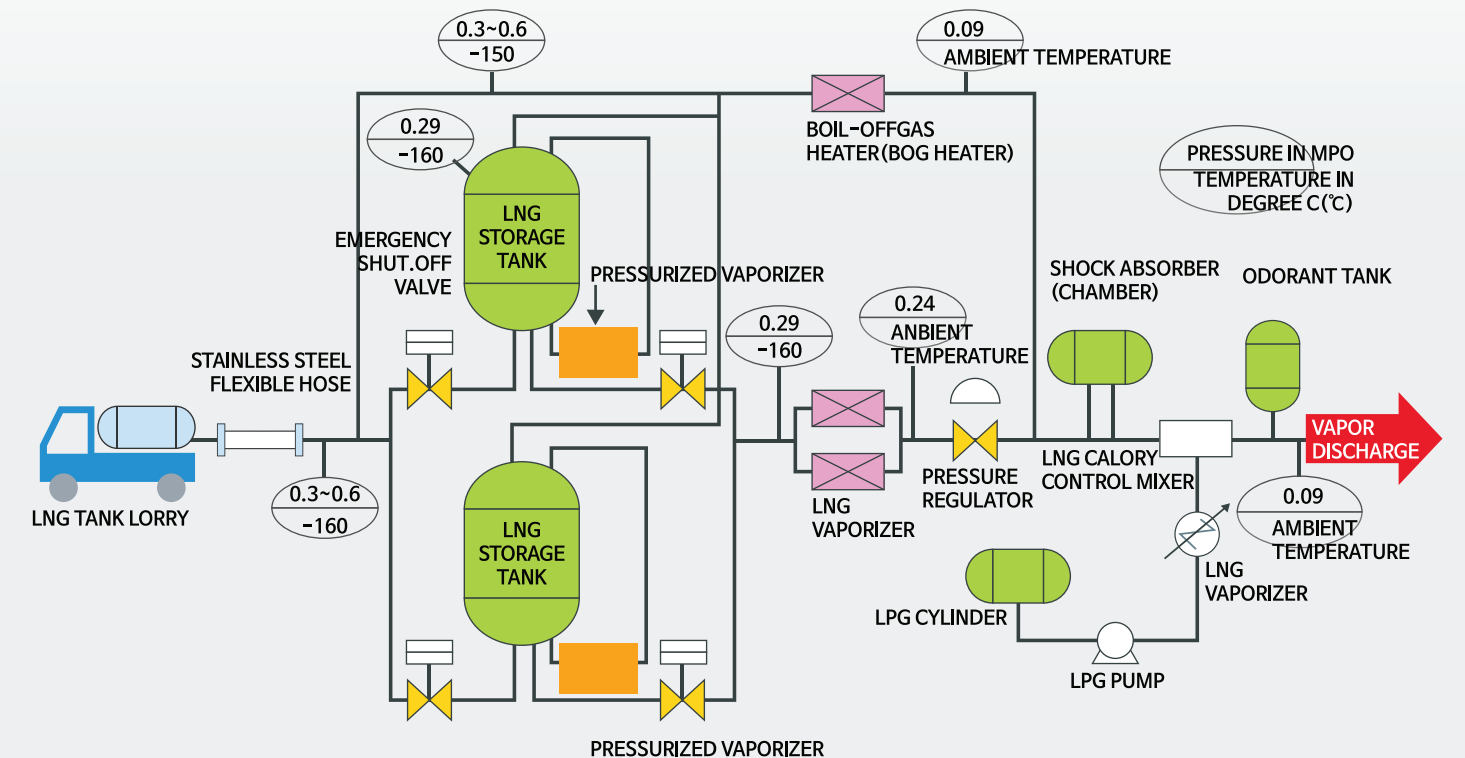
0.3~0.6
-150

0.09
AMBIENT TEMPERATURE

0.29
-160

BOIL-OFFGAS HEATER(BOG HEATER)

PRESSURE IN MPO
TEMPERATURE IN DEGREE C(℃)

LNG STORAGE TANK

EMERGENCY SHUT.OFF VALVE

PRESSURIZED VAPORIZER

SHOCK ABSORBER (CHAMBER)

ODORANT TANK

0.29
-160

0.24
ANBIENT TEMPERATURE

STAINLESS STEEL FLEXIBLE HOSE

VAPOR DISCHARGE

LNG CALORY CONTROL MIXER

PRESSURE REGULATOR

LNG VAPORIZER

0.3~0.6
-160

LNG TANK LORRY

LNG STORAGE TANK

0.09
AMBIENT TEMPERATURE

LNG VAPORIZER

LPG CYLINDER

LPG PUMP

PRESSURIZED VAPORIZER